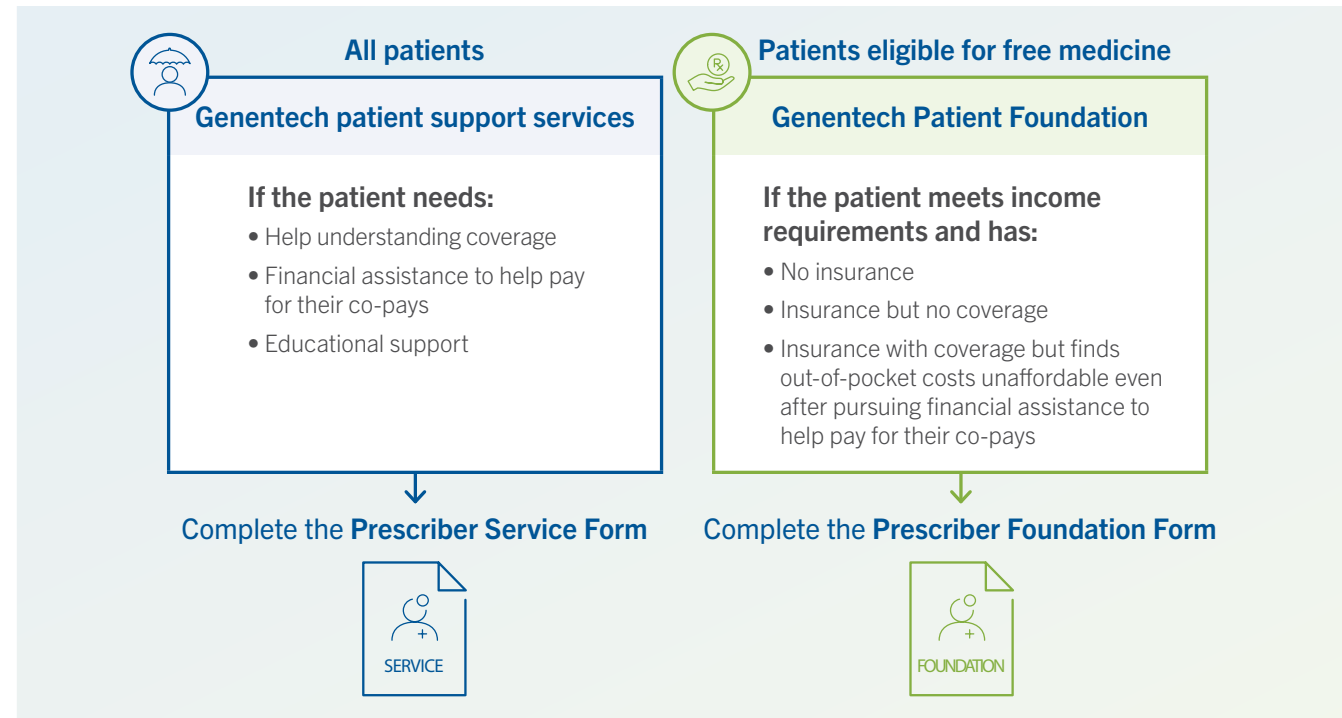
All patients

Genentech patient support services

If the patient needs:

• Help understanding coverage

• Financial assistance to help pay for their co-pays

• Educational support

Complete the **Prescriber Service Form**

SERVICE

Patients eligible for free medicine

Genentech Patient Foundation

If the patient meets income requirements and has:

• No insurance

• Insurance but no coverage

• Insurance with coverage but finds out-of-pocket costs unaffordable even after pursuing financial assistance to help pay for their co-pays

Complete the **Prescriber Foundation Form**

FOUNDATION